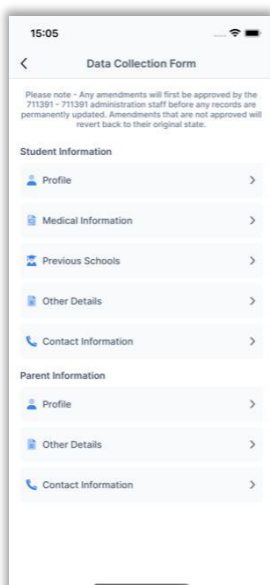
15:05

<

Data Collection Form

Please note - Any amendments will first be approved by the 711391 - 711391 administration staff before any records are permanently updated. Amendments that are not approved will revert back to their original state.

Student Information

Profile >

Medical Information >

Previous Schools >

Other Details >

Contact Information >

Parent Information

Profile >

Other Details >

Contact Information >